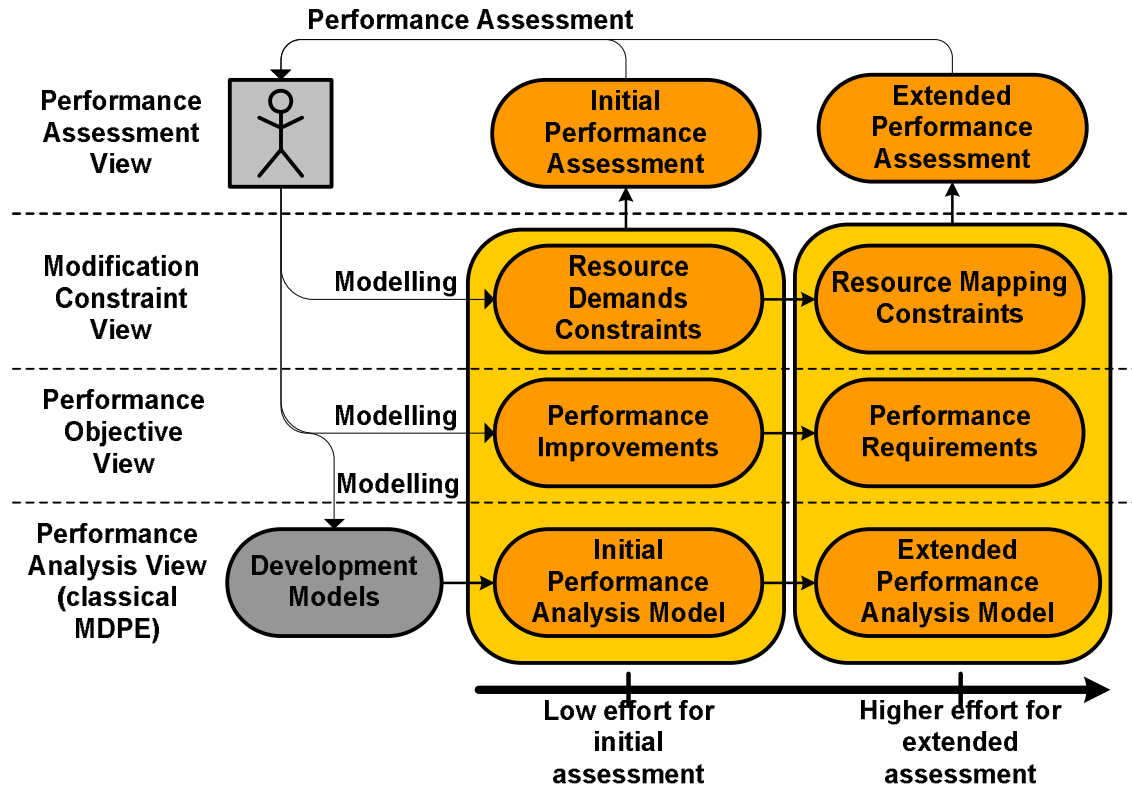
Performance Assessment

Performance Assessment View

Initial Performance Assessment

Extended Performance Assessment

Modification Constraint View

Modelling

Resource Demands Constraints

Resource Mapping Constraints

Performance Objective View

Modelling

Performance Improvements

Performance Requirements

Modelling

Performance Analysis View (classical MDPE)

Development Models

Initial Performance Analysis Model

Extended Performance Analysis Model

Low effort for initial assessment

Higher effort for extended assessment